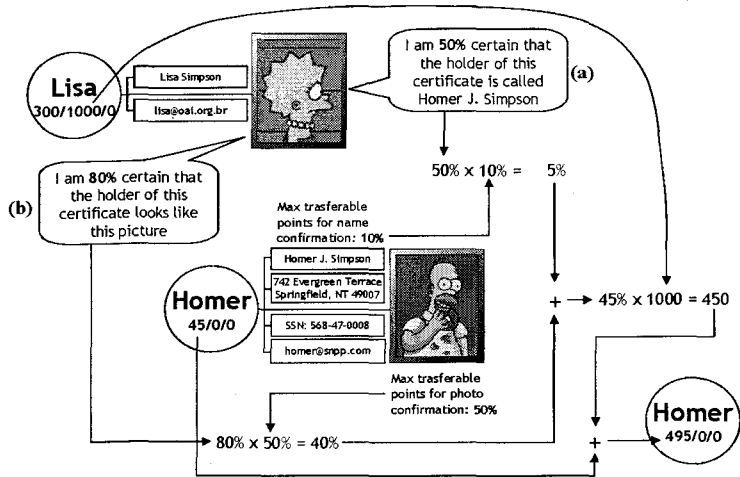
Lisa
300/1000/0

Lisa Simpson

lisa@oal.org.br

I am **50%** certain that the holder of this certificate is called Homer J. Simpson

(a)

50% x 10% = 5%

I am **80%** certain that the holder of this certificate looks like this picture

(b)

Max trasferable points for name confirmation: **10%**

Homer J. Simpson

742 Evergreen Terrace Springfield, NT 49007

SSN: 568-47-0008

homer@snpp.com

Homer
45/0/0

+ → 45% x 1000 = 450

Max trasferable points for photo confirmation: **50%**

80% x 50% = 40%

+

Homer
495/0/0

+